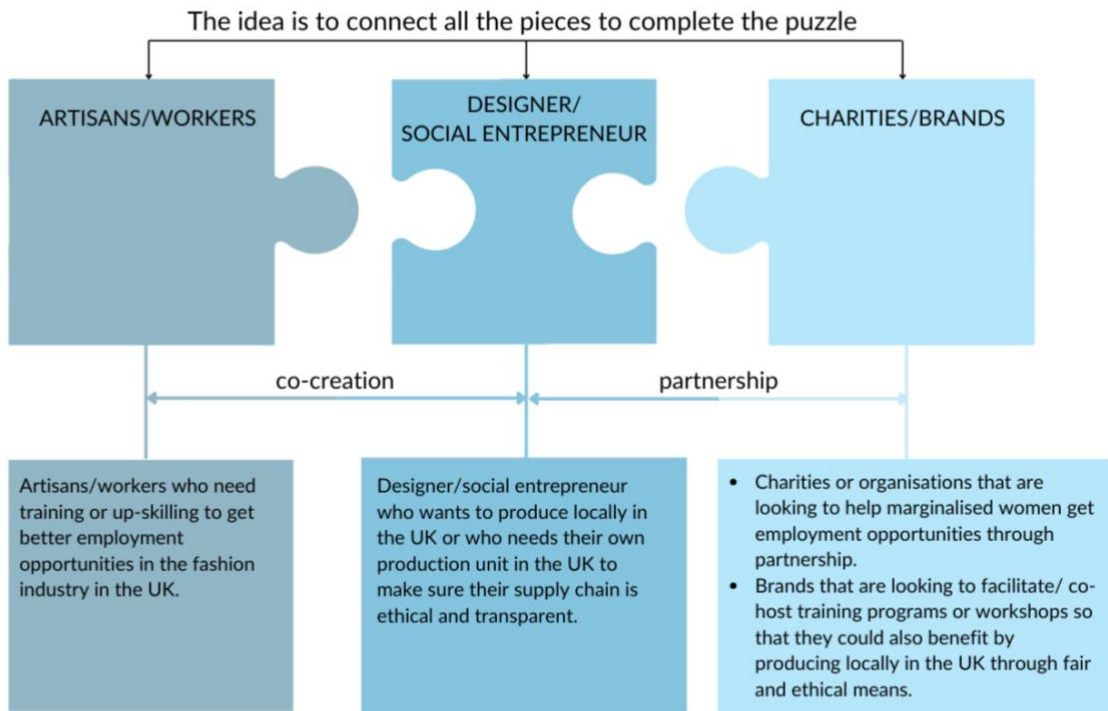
The idea is to connect all the pieces to complete the puzzle

ARTISANS/WORKERS

DESIGNER/ SOCIAL ENTREPRENEUR

CHARITIES/BRANDS

co-creation

partnership

Artisans/workers who need training or up-skilling to get better employment opportunities in the fashion industry in the UK.

Designer/social entrepreneur who wants to produce locally in the UK or who needs their own production unit in the UK to make sure their supply chain is ethical and transparent.

- Charities or organisations that are looking to help marginalised women get employment opportunities through partnership.
- Brands that are looking to facilitate/ co-host training programs or workshops so that they could also benefit by producing locally in the UK through fair and ethical means.